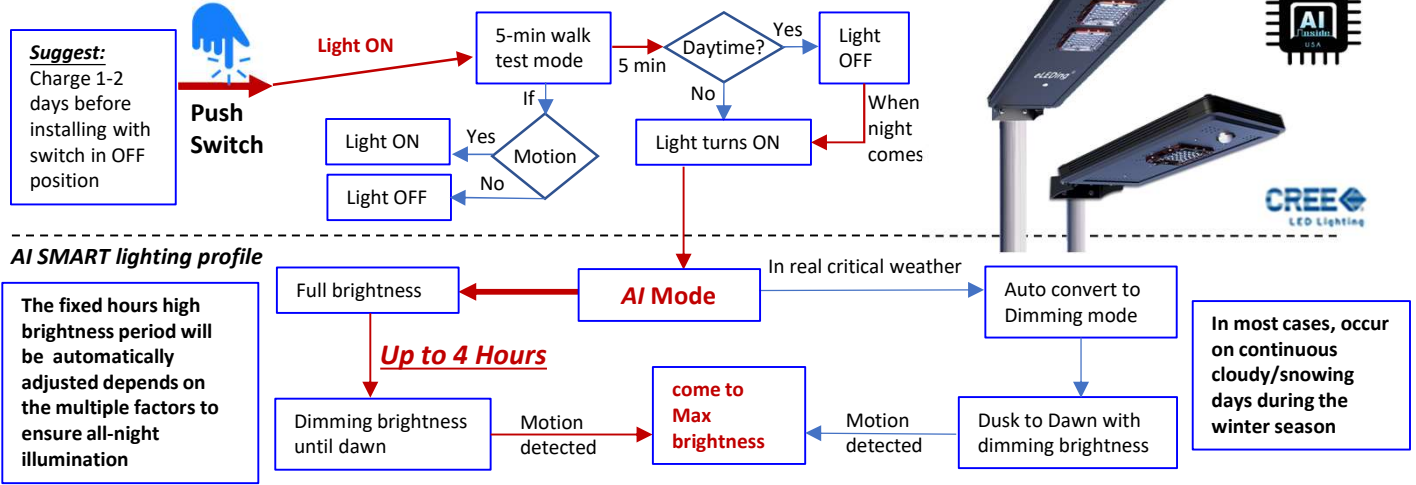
*Suggest:*
Charge 1-2 days before installing with switch in OFF position

Push Switch

Light ON

5-min walk test mode

5 min

Daytime?

Yes

Light OFF

No

When night comes

If

Light ON

Yes

Motion

No

Light OFF

Light turns ON

eLEDing

AI Inside USA

CREE LED Lighting

*AI SMART lighting profile*

The fixed hours high brightness period will be automatically adjusted depends on the multiple factors to ensure all-night illumination

Full brightness

*AI* Mode

In real critical weather

Auto convert to Dimming mode

In most cases, occur on continuous cloudy/snowing days during the winter season

*Up to 4 Hours*

Dimming brightness until dawn

Motion detected

come to Max brightness

Motion detected

Dusk to Dawn with dimming brightness